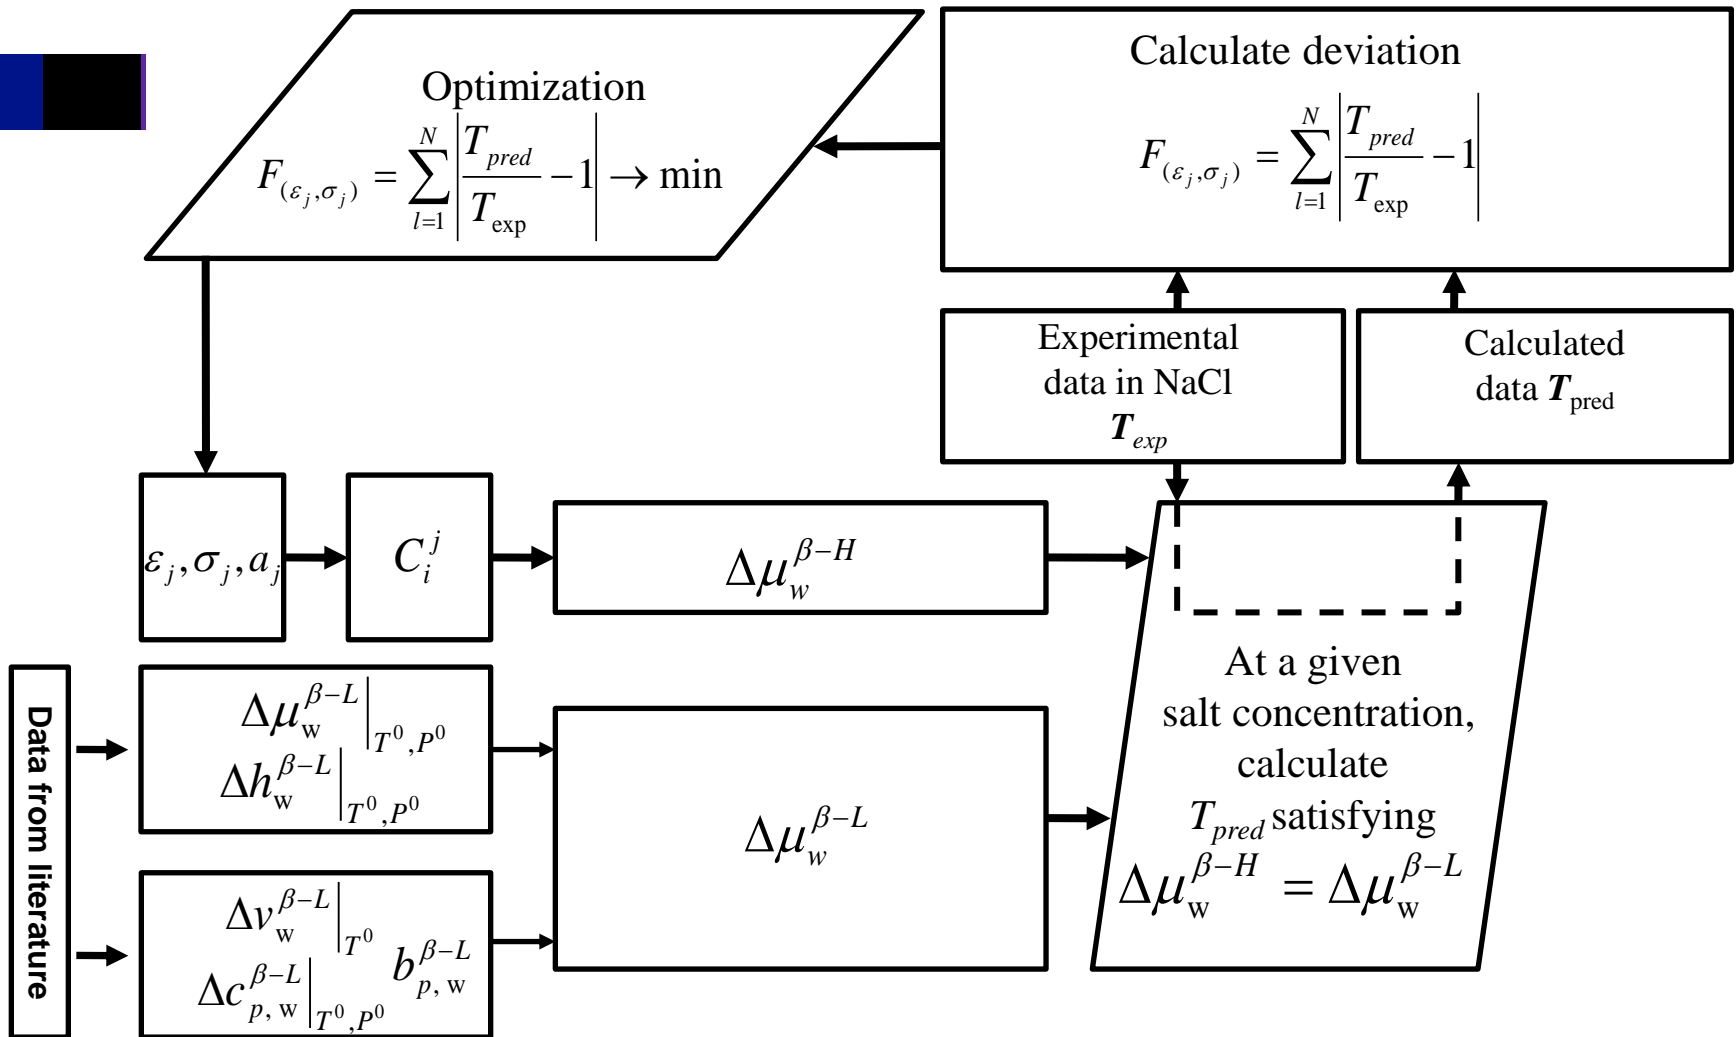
Optimization

$F_{(\varepsilon_j,\sigma_j)} = \sum_{l=1}^{N} \left| \frac{T_{pred}}{T_{\exp}} - 1 \right| \to \min$

Calculate deviation

$F_{(\varepsilon_j,\sigma_j)} = \sum_{l=1}^{N} \left| \frac{T_{pred}}{T_{\exp}} - 1 \right|$

Experimental data in NaCl $\boldsymbol{T}_{exp}$

Calculated data $\boldsymbol{T}_{\text{pred}}$

$\varepsilon_j, \sigma_j, a_j$

$C_i^j$

$\Delta\mu_w^{\beta-H}$

At a given salt concentration, calculate $T_{pred}$ satisfying $\Delta\mu_{\text{w}}^{\beta-H} = \Delta\mu_{\text{w}}^{\beta-L}$

Data from literature

$\Delta\mu_{\text{w}}^{\beta-L}\Big|_{T^0,P^0}$
$\Delta h_{\text{w}}^{\beta-L}\Big|_{T^0,P^0}$

$\Delta\mu_w^{\beta-L}$

$\Delta v_{\text{w}}^{\beta-L}\Big|_{T^0}$
$\Delta c_{p,\text{w}}^{\beta-L}\Big|_{T^0,P^0}$ $b_{p,\text{w}}^{\beta-L}$